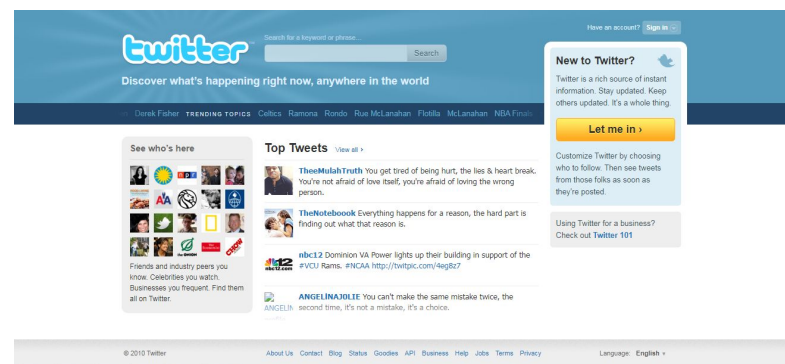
twitter

Search for a keyword or phrase...

Search

Have an account? Sign in

Discover what's happening right now, anywhere in the world

Derek Fisher TRENDING TOPICS Celtics Ramona Rondo Rue McLanahan Flotilla McLanahan NBA Finals

New to Twitter?

Twitter is a rich source of instant information. Stay updated. Keep others updated. It's a whole thing.

Let me in ›

Customize Twitter by choosing who to follow. Then see tweets from those folks as soon as they're posted.

Using Twitter for a business? Check out Twitter 101

See who's here

Friends and industry peers you know. Celebrities you watch. Businesses you frequent. Find them all on Twitter.

Top Tweets View all ›

TheeMulahTruth You get tired of being hurt, the lies & heart break. You're not afraid of loving itself, you're afraid of loving the wrong person.

TheNotebook Everything happens for a reason, the hard part is finding out what that reason is.

nbc12 Dominion VA Power lights up their building in support of the #VCU Rams. #NCAA http://twitpic.com/4eg8z7

ANGELINAJOLIE You can't make the same mistake twice, the second time, it's not a mistake, it's a choice.

© 2010 Twitter

About Us Contact Blog Status Goodies API Business Help Jobs Terms Privacy

Language: English